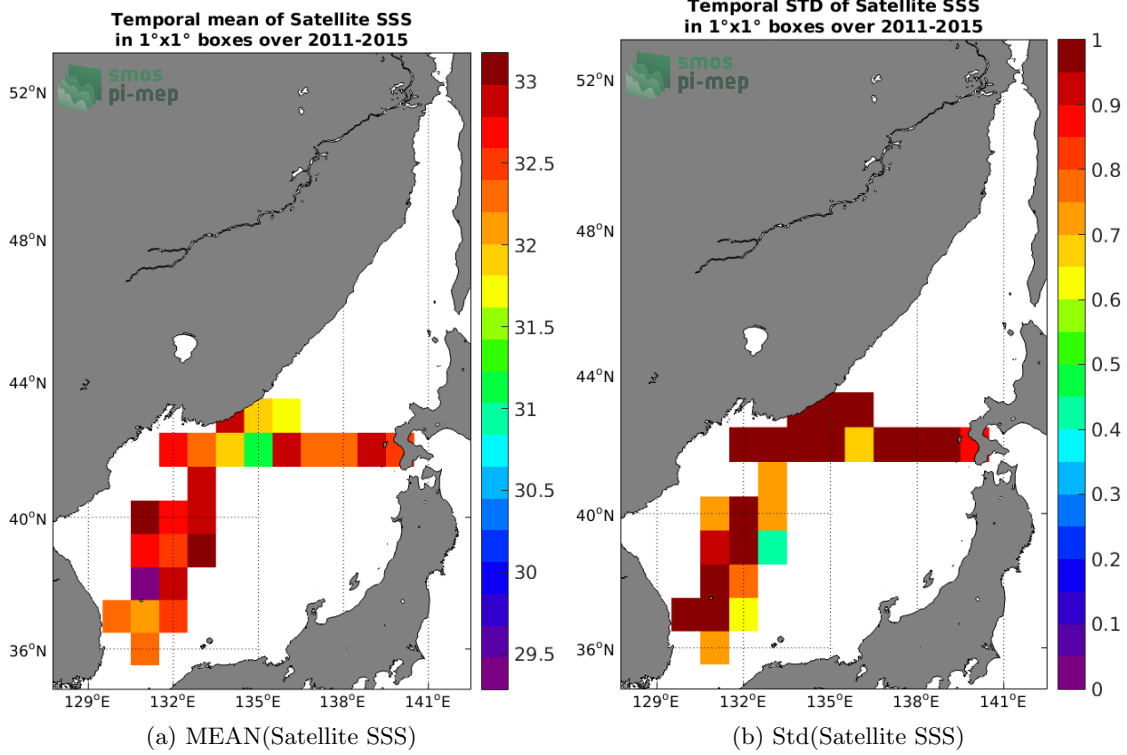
Temporal mean of Satellite SSS
in 1°x1° boxes over 2011-2015

smos
pi-mep

52°N
48°N
44°N
40°N
36°N

129°E 132°E 135°E 138°E 141°E

33
32.5
32
31.5
31
30.5
30
29.5

(a) MEAN(Satellite SSS)

Temporal STD of Satellite SSS
in 1°x1° boxes over 2011-2015

smos
pi-mep

52°N
48°N
44°N
40°N
36°N

129°E 132°E 135°E 138°E 141°E

1
0.9
0.8
0.7
0.6
0.5
0.4
0.3
0.2
0.1
0

(b) Std(Satellite SSS)